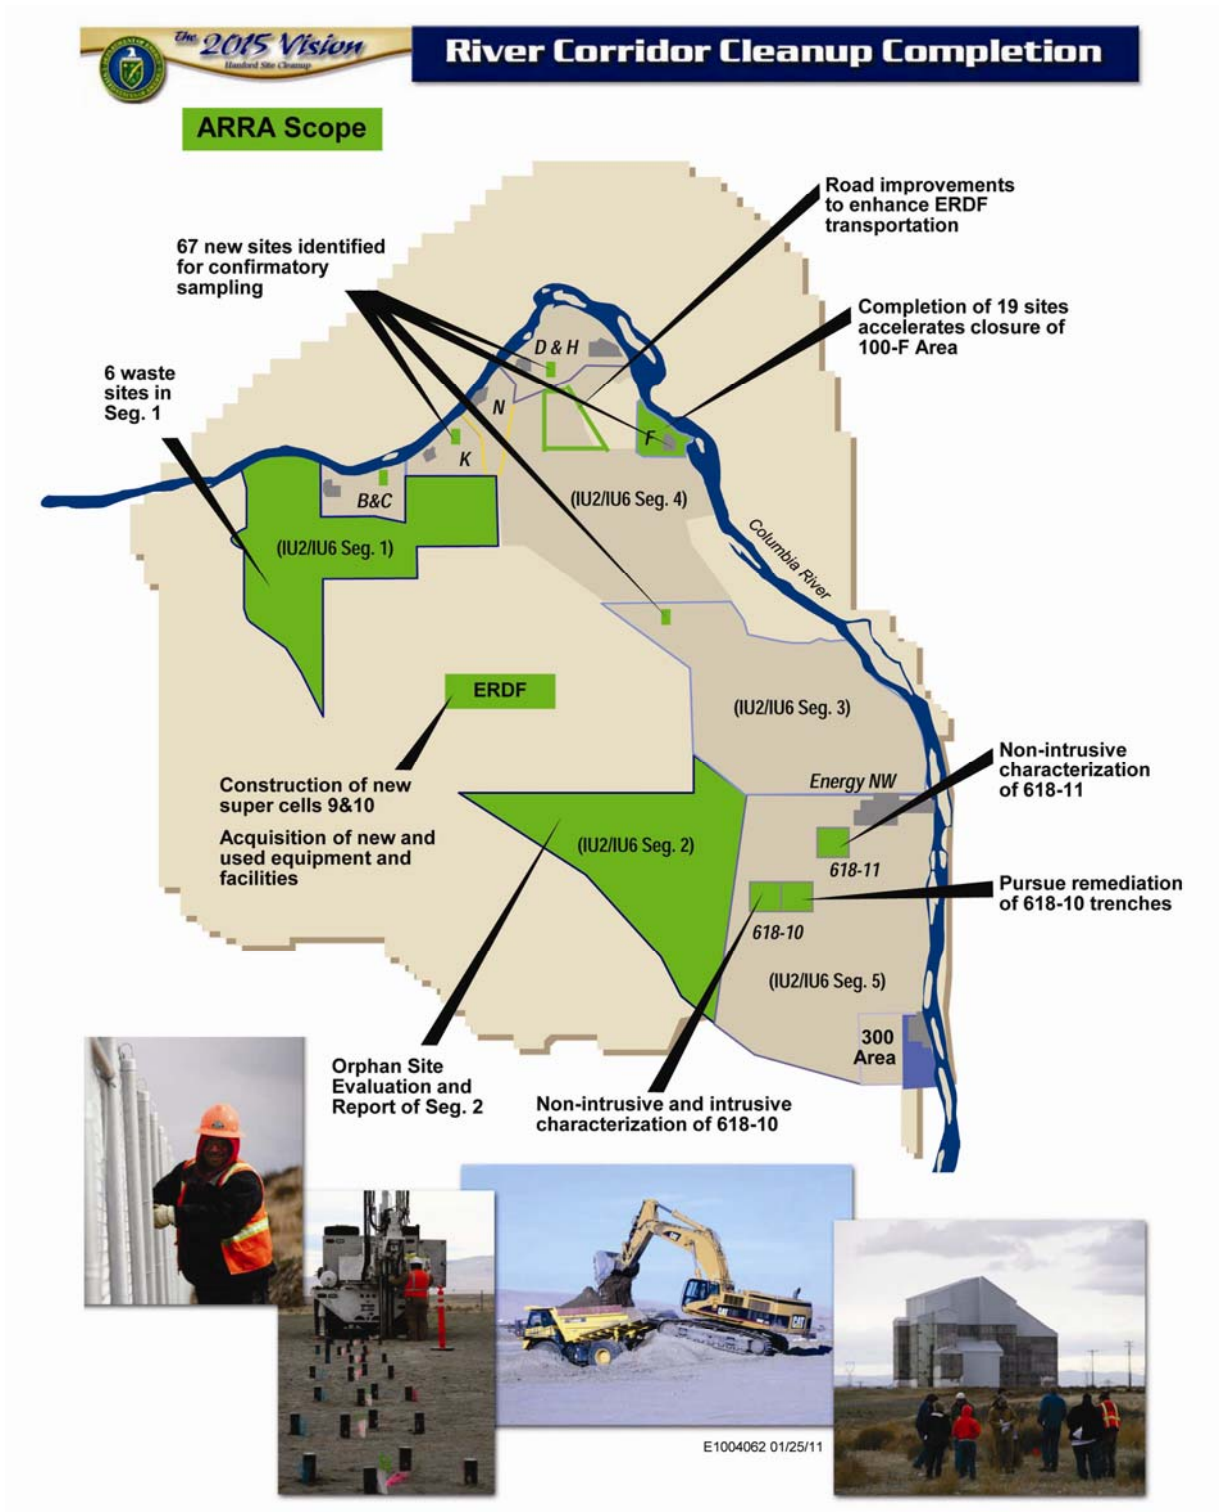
The 2015 Vision
Hanford Site Cleanup

River Corridor Cleanup Completion

ARRA Scope

Road improvements to enhance ERDF transportation

67 new sites identified for confirmatory sampling

Completion of 19 sites accelerates closure of 100-F Area

6 waste sites in Seg. 1

D & H

N

F

K

B&C

(IU2/IU6 Seg. 4)

(IU2/IU6 Seg. 1)

Columbia River

ERDF

(IU2/IU6 Seg. 3)

Construction of new super cells 9&10

Acquisition of new and used equipment and facilities

Non-intrusive characterization of 618-11

Energy NW

(IU2/IU6 Seg. 2)

618-11

Pursue remediation of 618-10 trenches

618-10

(IU2/IU6 Seg. 5)

300 Area

Orphan Site Evaluation and Report of Seg. 2

Non-intrusive and intrusive characterization of 618-10

E1004062 01/25/11